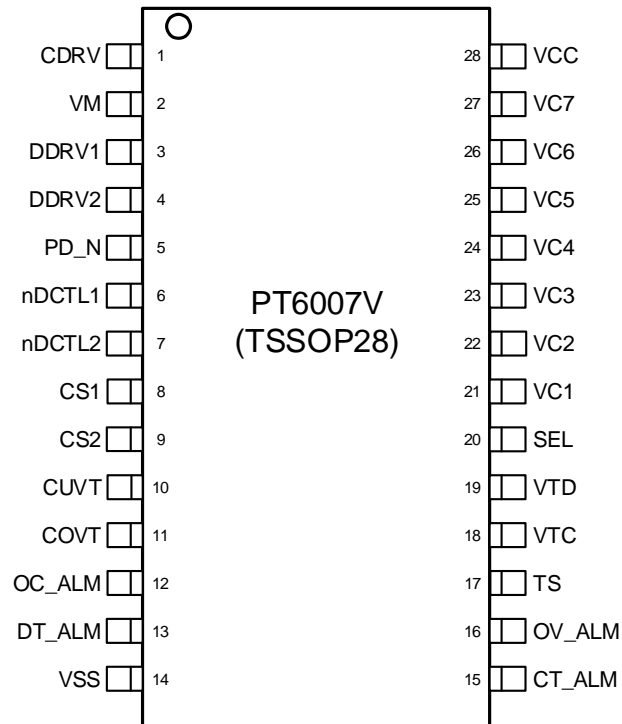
CDRV 1
VM 2
DDRV1 3
DDRV2 4
PD_N 5
nDCTL1 6
nDCTL2 7
CS1 8
CS2 9
CUVT 10
COVT 11
OC_ALM 12
DT_ALM 13
VSS 14

PT6007V
(TSSOP28)

28 VCC
27 VC7
26 VC6
25 VC5
24 VC4
23 VC3
22 VC2
21 VC1
20 SEL
19 VTD
18 VTC
17 TS
16 OV_ALM
15 CT_ALM